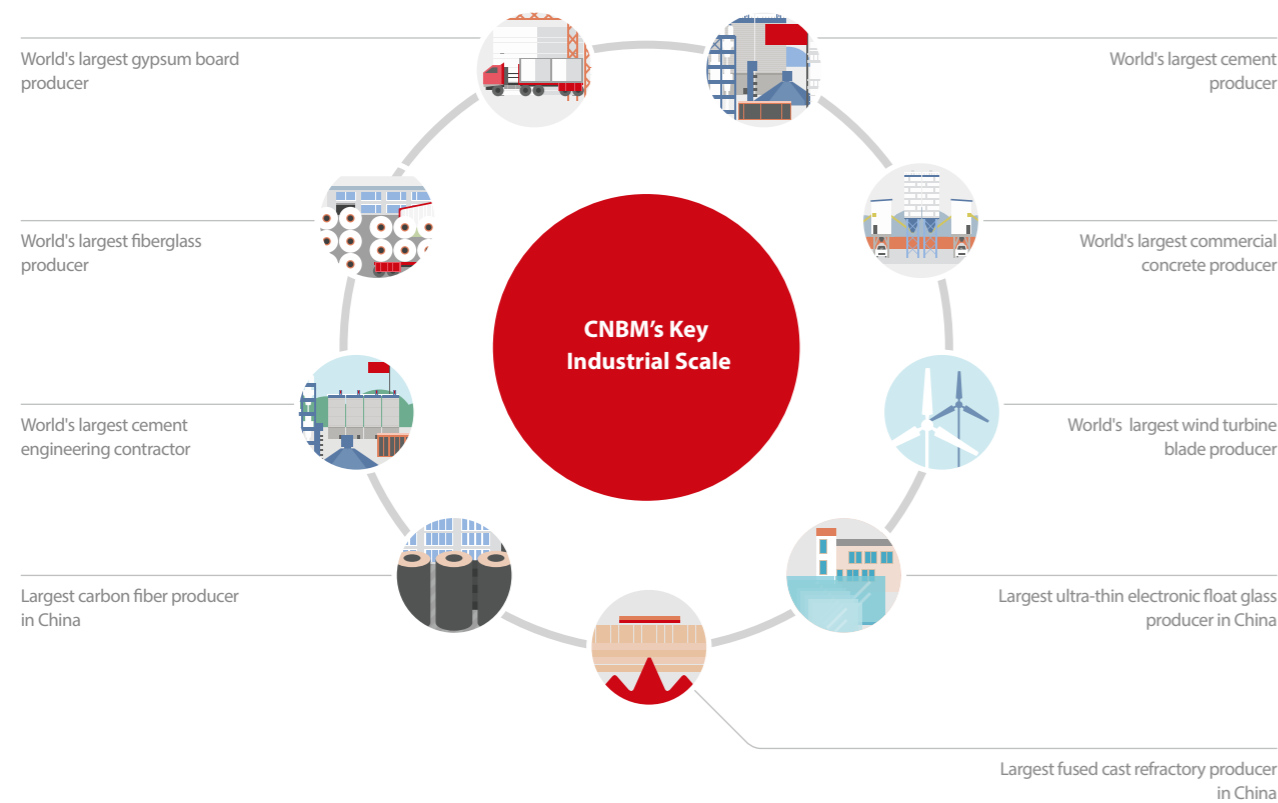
CNBM's Key Industrial Scale

World's largest gypsum board producer

World's largest cement producer

World's largest fiberglass producer

World's largest commercial concrete producer

World's largest cement engineering contractor

World's  largest wind turbine blade producer

Largest carbon fiber producer in China

Largest ultra-thin electronic float glass producer in China

Largest fused cast refractory producer in China